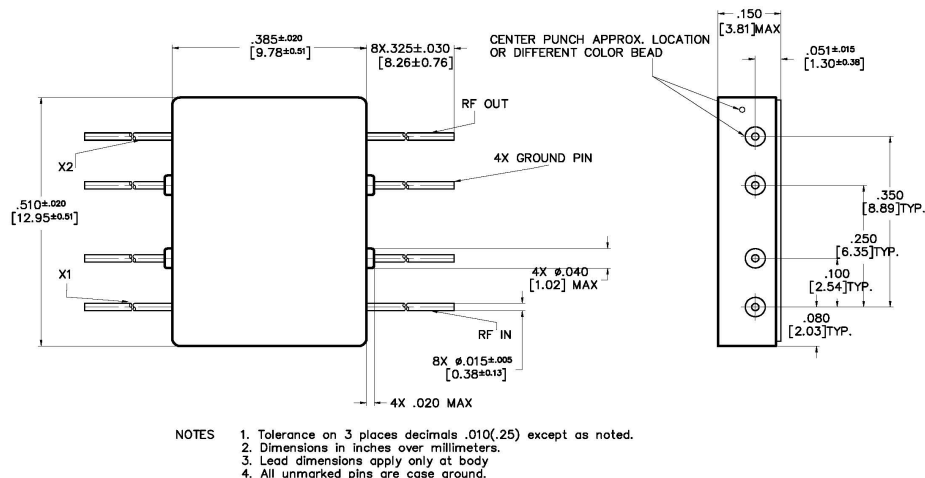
$.385^{\pm.020}$
$[9.78^{\pm0.51}]$

8X.325±.030
[8.26±0.76]

CENTER PUNCH APPROX. LOCATION OR DIFFERENT COLOR BEAD

.150
[3.81]MAX

$.051^{\pm.015}$
$[1.30^{\pm0.38}]$

RF OUT

X2

4X GROUND PIN

$.510^{\pm.020}$
$[12.95^{\pm0.51}]$

.350
[8.89]TYP.

.250
[6.35]TYP.

4X ø.040
[1.02] MAX

.100
[2.54]TYP.

X1

RF IN

.080
[2.03]TYP.

8X $ø.015^{\pm.005}$
$[0.38^{\pm0.13}]$

4X .020 MAX

NOTES
1. Tolerance on 3 places decimals .010(.25) except as noted.
2. Dimensions in inches over millimeters.
3. Lead dimensions apply only at body
4. All unmarked pins are case ground.